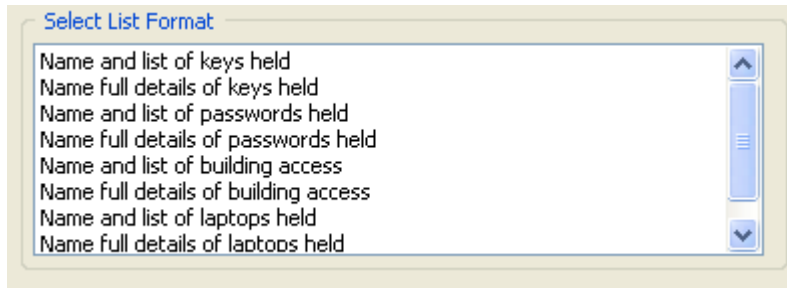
Select List Format

Name and list of keys held
Name full details of keys held
Name and list of passwords held
Name full details of passwords held
Name and list of building access
Name full details of building access
Name and list of laptops held
Name full details of laptops held